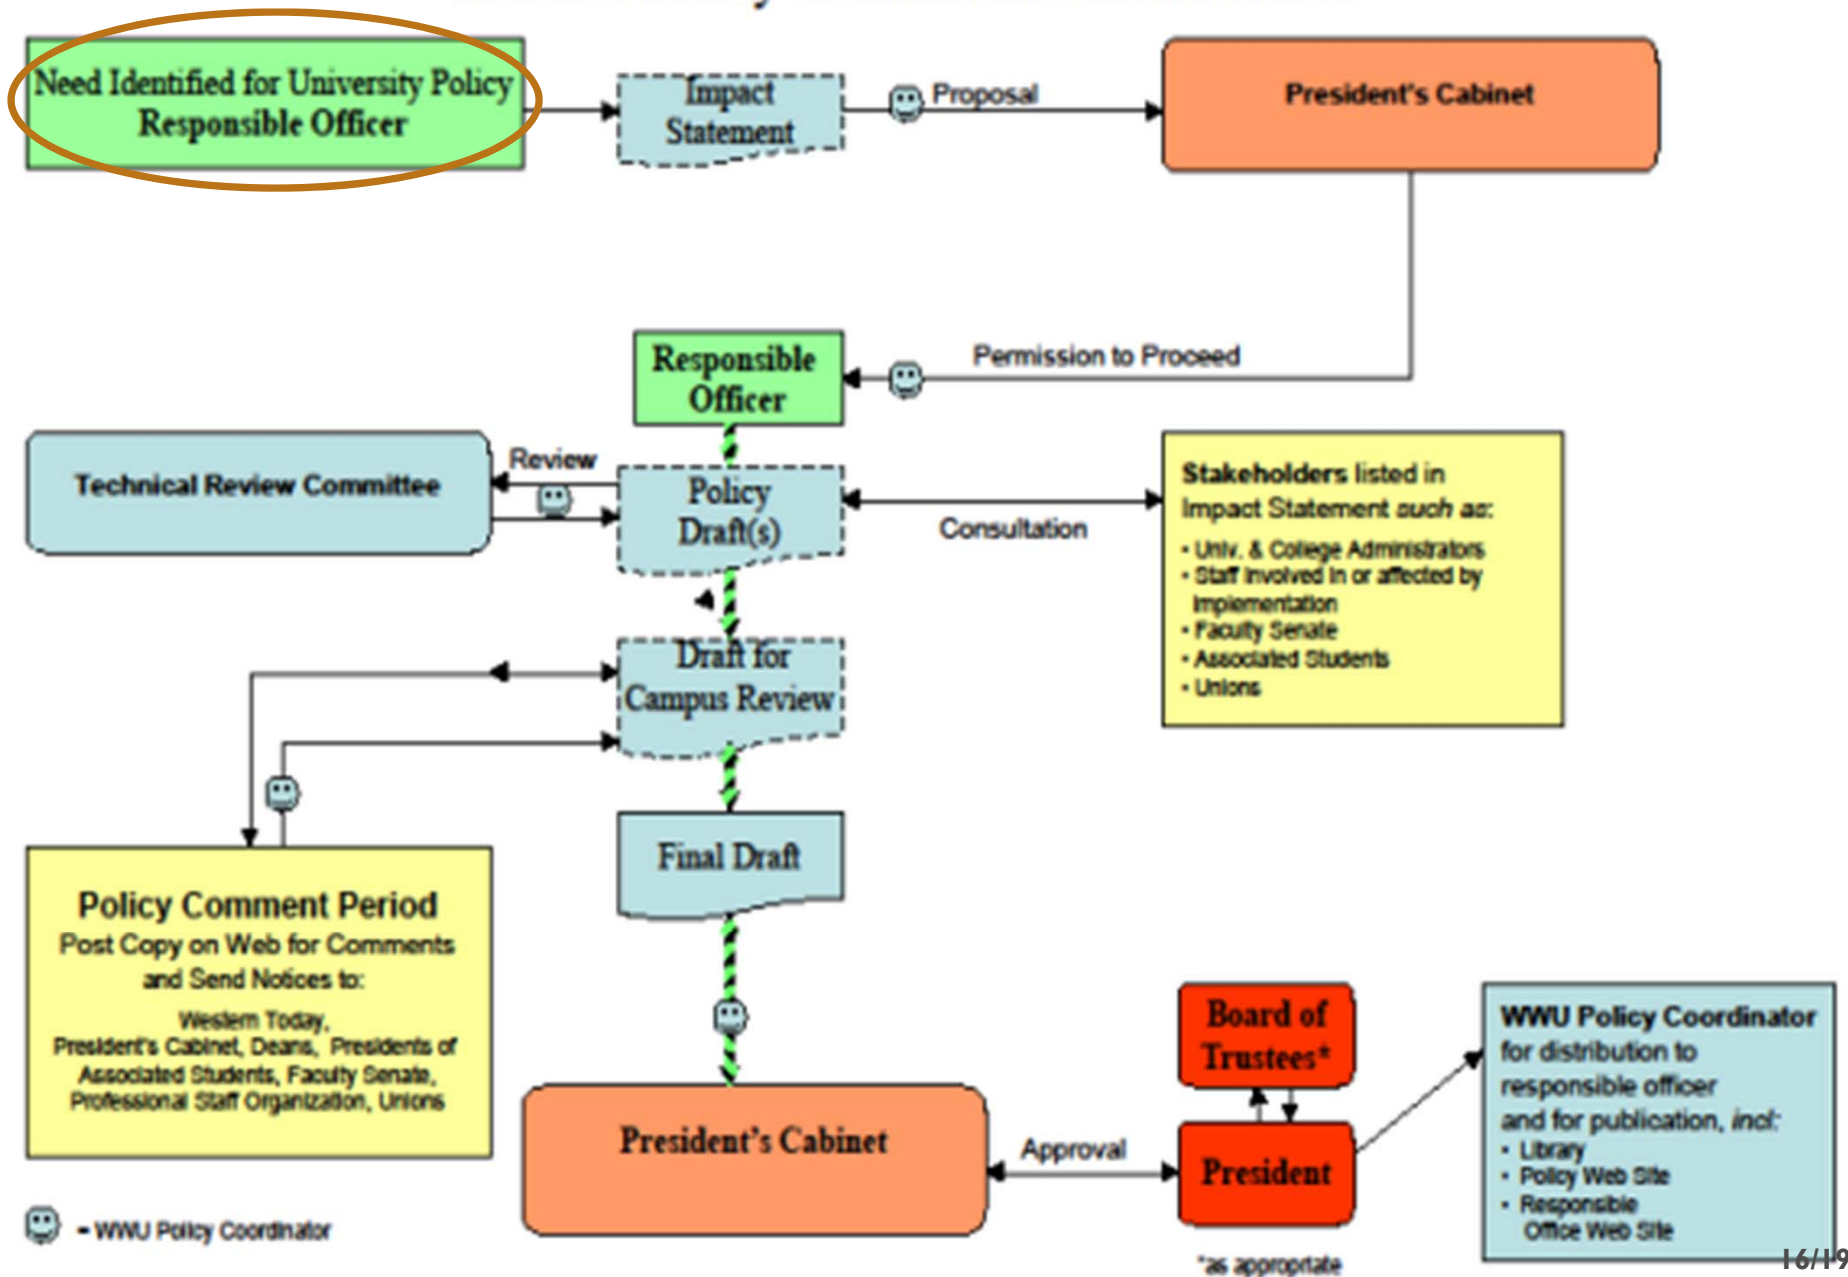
Need Identified for University Policy Responsible Officer

Impact Statement

Proposal

President's Cabinet

Permission to Proceed

Responsible Officer

Technical Review Committee

Review

Policy Draft(s)

Consultation

Stakeholders listed in Impact Statement such as:
• Univ. & College Administrators
• Staff involved in or affected by implementation
• Faculty Senate
• Associated Students
• Unions

Draft for Campus Review

Final Draft

Policy Comment Period
Post Copy on Web for Comments and Send Notices to:
Western Today, President's Cabinet, Deans, Presidents of Associated Students, Faculty Senate, Professional Staff Organization, Unions

Board of Trustees*

President's Cabinet

Approval

President

WWU Policy Coordinator
for distribution to responsible officer and for publication, incl:
• Library
• Policy Web Site
• Responsible Office Web Site

- WWU Policy Coordinator

*as appropriate

16/19